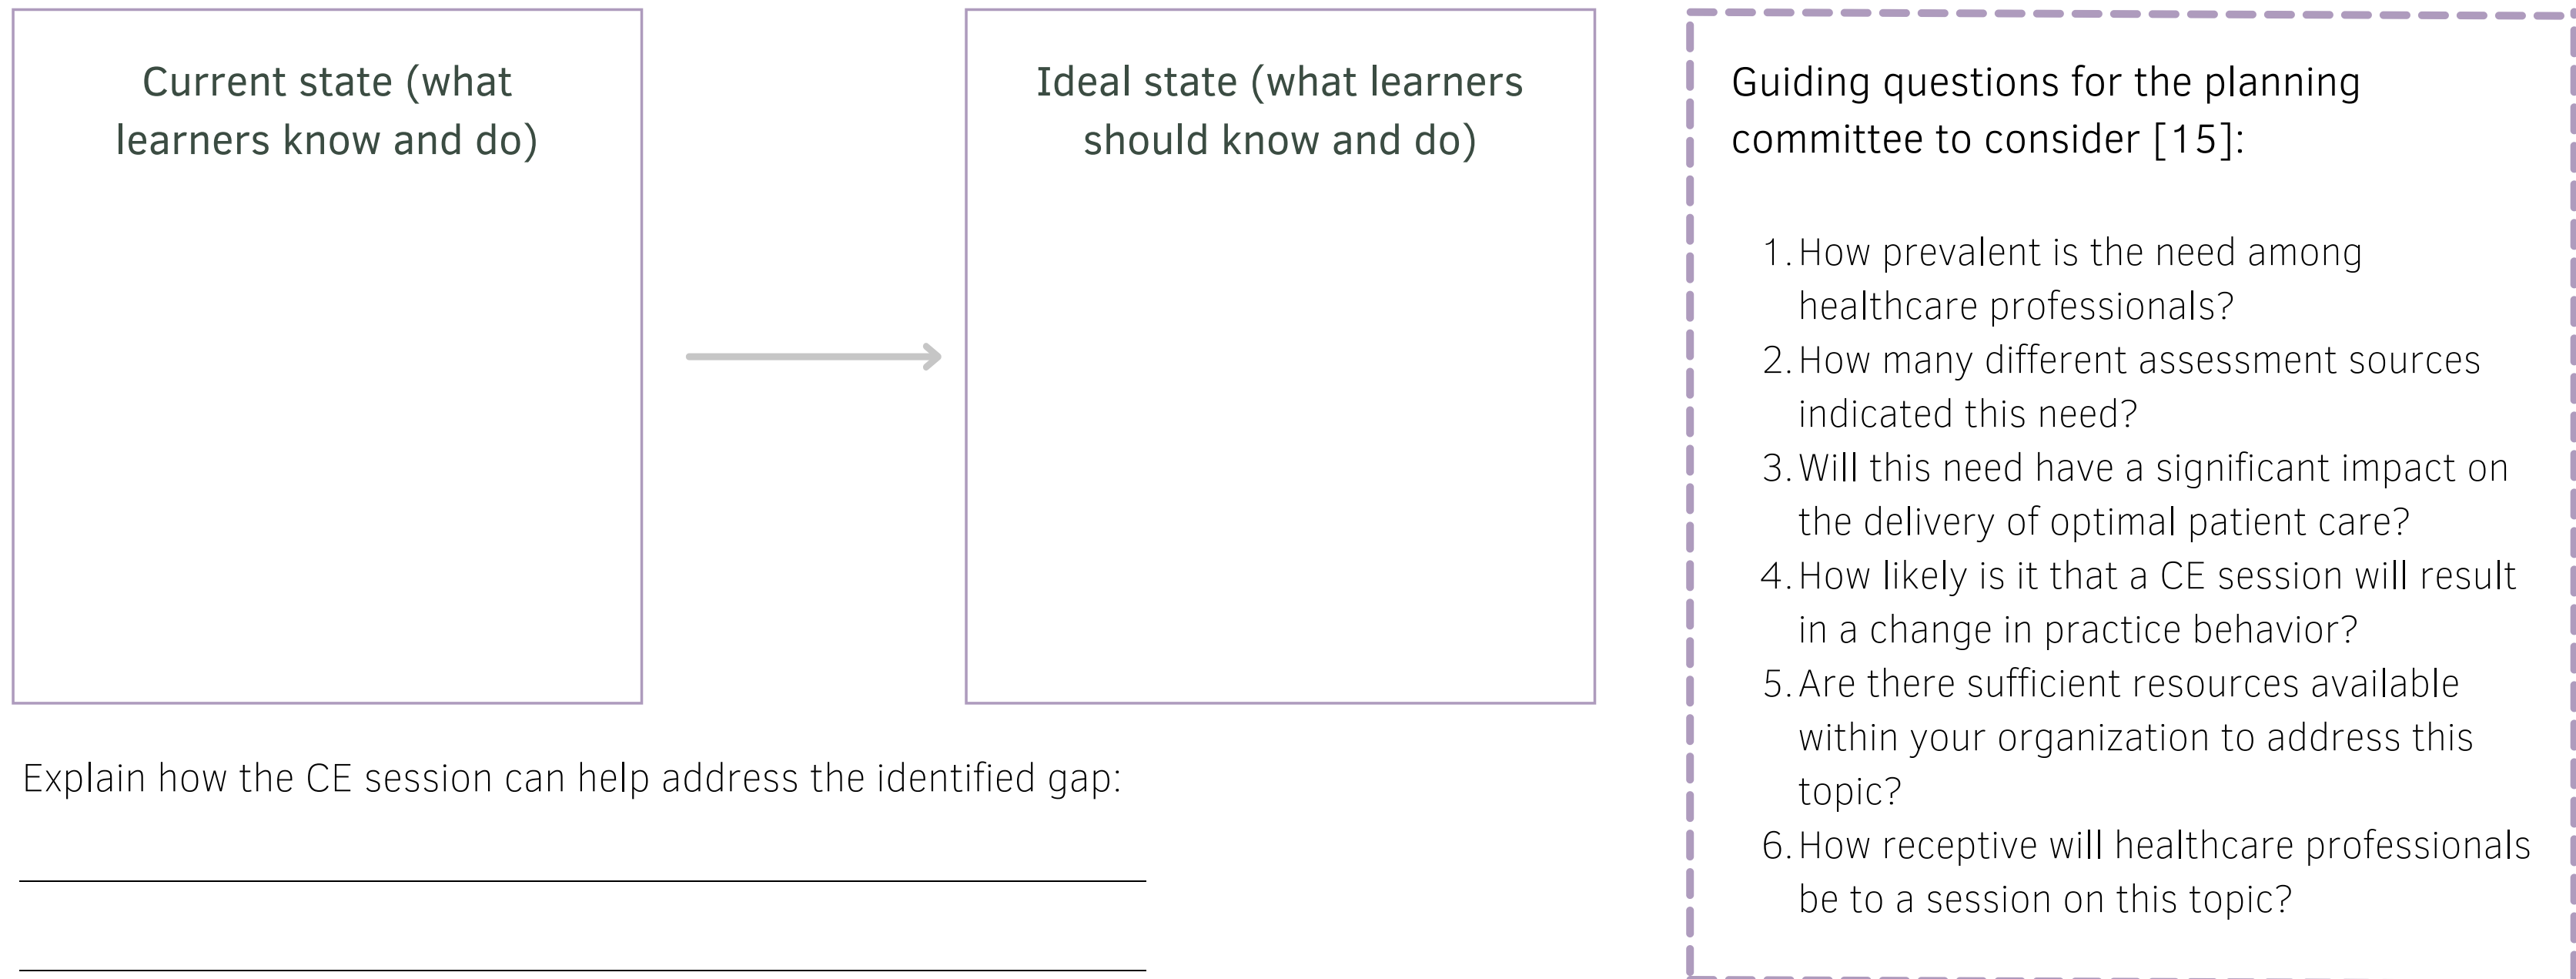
Current state (what learners know and do)

Ideal state (what learners should know and do)

Explain how the CE session can help address the identified gap:

Guiding questions for the planning committee to consider [15]:

1. How prevalent is the need among healthcare professionals?
2. How many different assessment sources indicated this need?
3. Will this need have a significant impact on the delivery of optimal patient care?
4. How likely is it that a CE session will result in a change in practice behavior?
5. Are there sufficient resources available within your organization to address this topic?
6. How receptive will healthcare professionals be to a session on this topic?